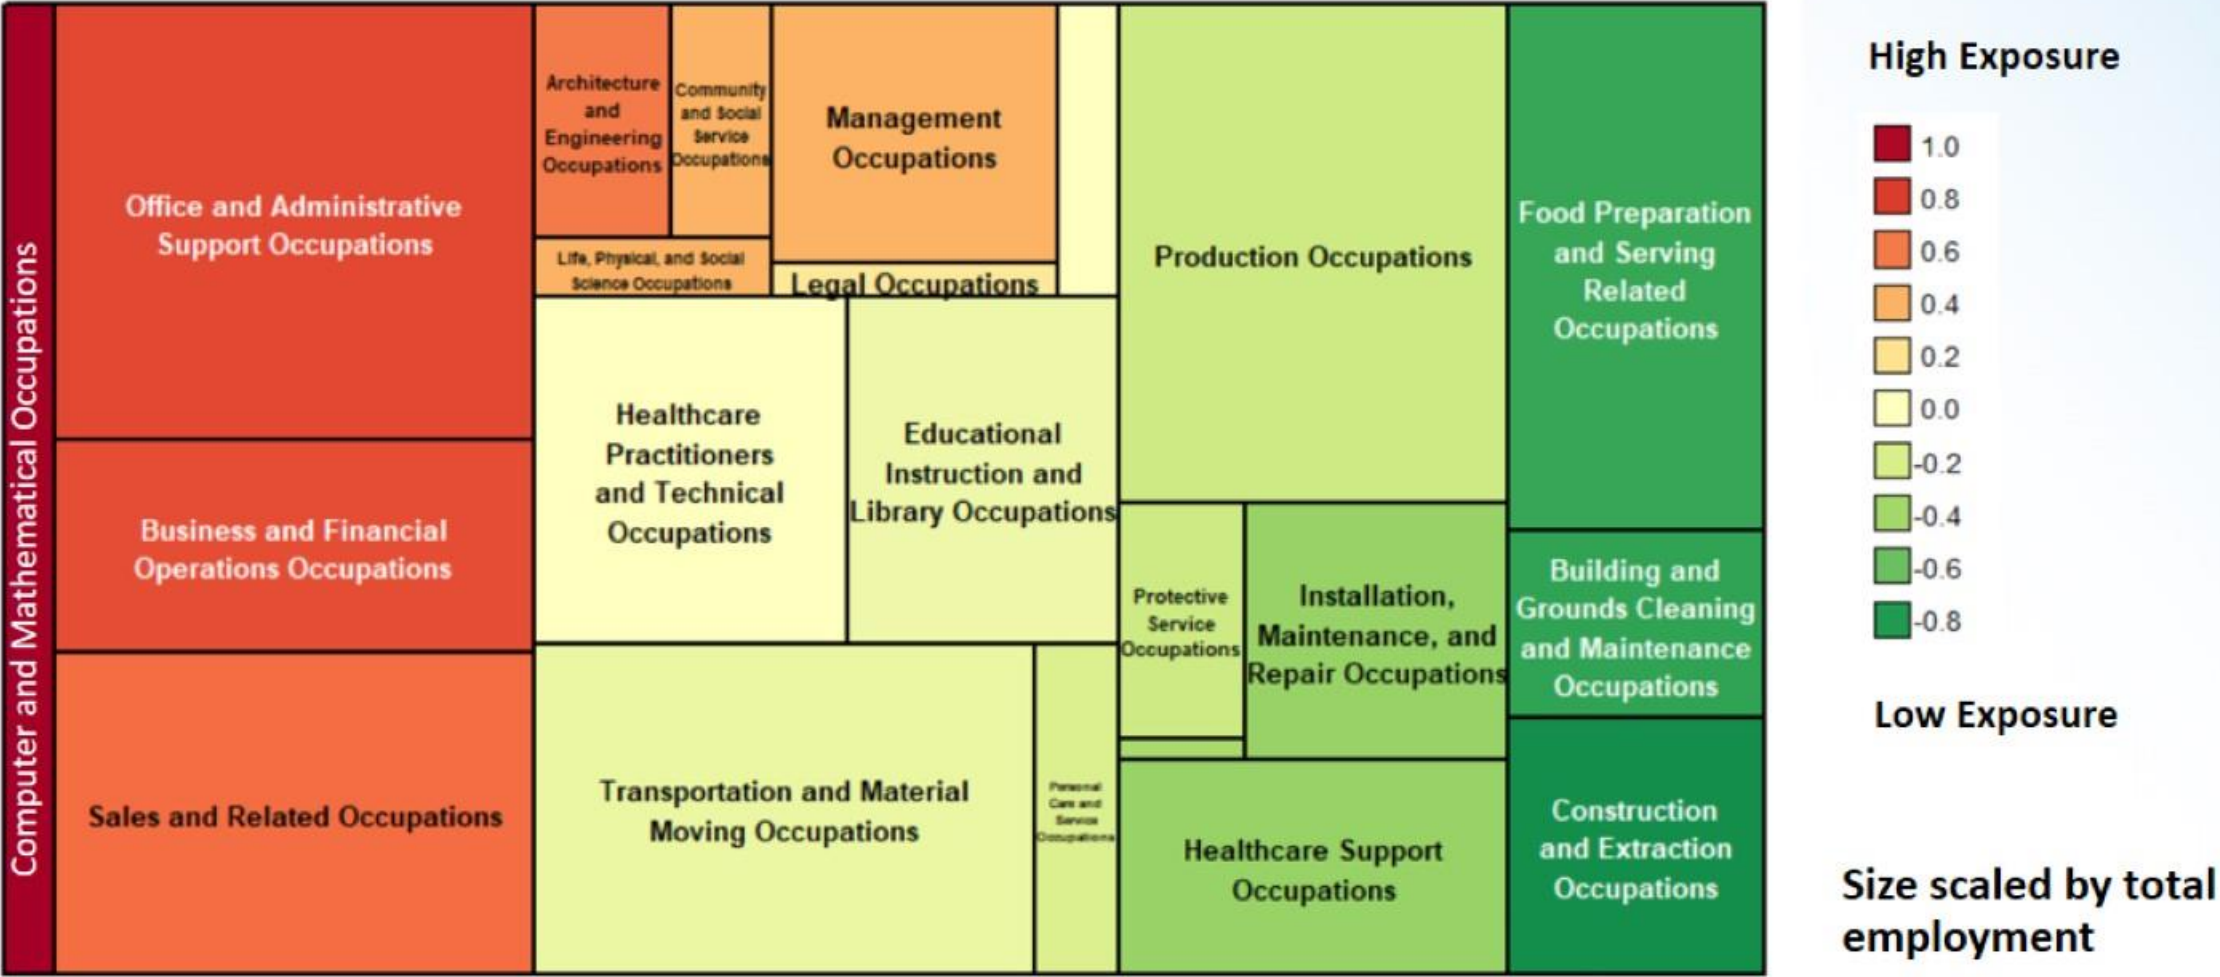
Computer and Mathematical Occupations

Office and Administrative Support Occupations

Business and Financial Operations Occupations

Sales and Related Occupations

Architecture and Engineering Occupations

Community and Social Service Occupations

Management Occupations

Life, Physical, and Social Science Occupations

Legal Occupations

Healthcare Practitioners and Technical Occupations

Educational Instruction and Library Occupations

Transportation and Material Moving Occupations

Personal Care and Service Occupations

Production Occupations

Protective Service Occupations

Installation, Maintenance, and Repair Occupations

Healthcare Support Occupations

Food Preparation and Serving Related Occupations

Building and Grounds Cleaning and Maintenance Occupations

Construction and Extraction Occupations

High Exposure

1.0
0.8
0.6
0.4
0.2
0.0
-0.2
-0.4
-0.6
-0.8

Low Exposure

Size scaled by total employment